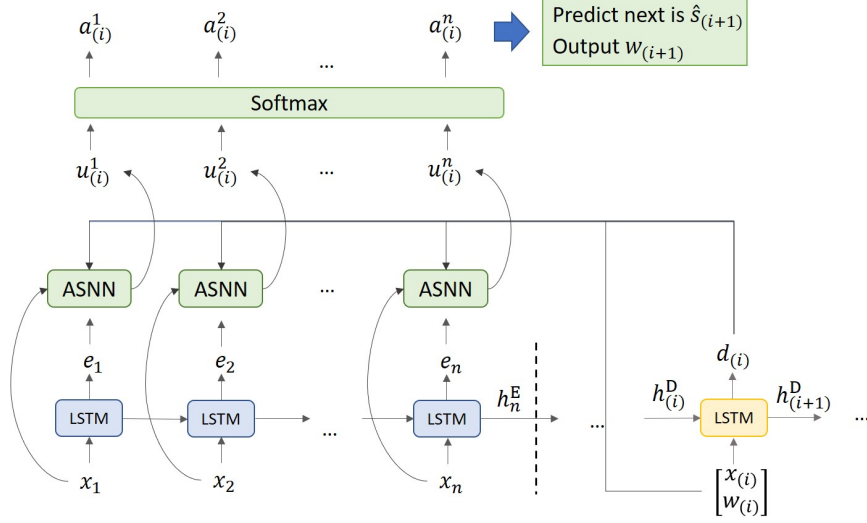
$a_{(i)}^{1}$ $a_{(i)}^{2}$ … $a_{(i)}^{n}$

Predict next is $\hat{s}_{(i+1)}$
Output $w_{(i+1)}$

Softmax

$u_{(i)}^{1}$ $u_{(i)}^{2}$ … $u_{(i)}^{n}$

ASNN ASNN … ASNN

$e_1$ $e_2$ $e_n$

$d_{(i)}$

$h_n^{\mathrm{E}}$

$h_{(i)}^{\mathrm{D}}$ $h_{(i+1)}^{\mathrm{D}}$

LSTM LSTM … LSTM … LSTM …

$x_1$ $x_2$ $x_n$

$\begin{bmatrix} x_{(i)} \\ w_{(i)} \end{bmatrix}$